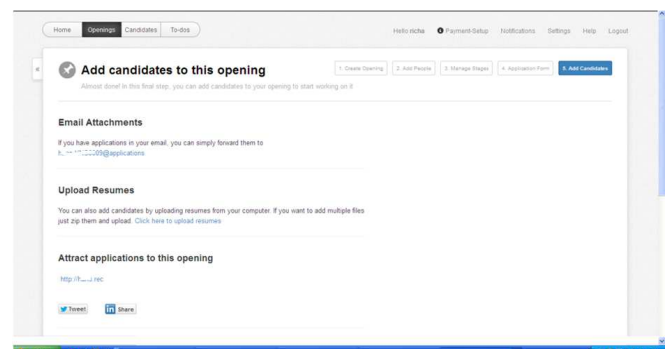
Home Openings Candidates To-dos

Hello richa Payment-Setup Notifications Settings Help Logout

«

Add candidates to this opening

Almost done! In this final step, you can add candidates to your opening to start working on it

1. Create Opening 2. Add People 3. Manage Stages 4. Application Form 5. Add Candidates

Email Attachments

If you have applications in your email, you can simply forward them to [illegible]009@applications

Upload Resumes

You can also add candidates by uploading resumes from your computer. If you want to add multiple files just zip them and upload. Click here to upload resumes

Attract applications to this opening

http://h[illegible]rec

Tweet Share